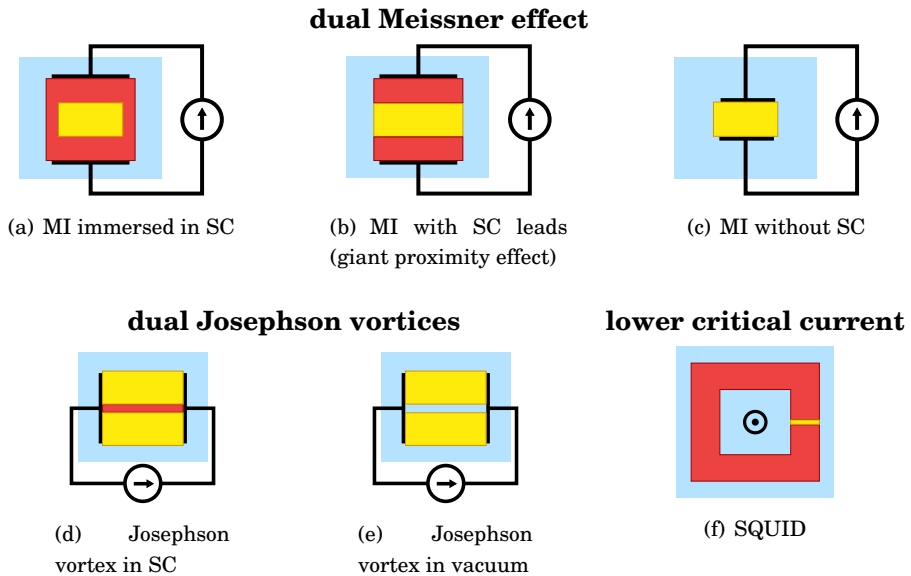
dual Meissner effect

(a) MI immersed in SC

(b) MI with SC leads (giant proximity effect)

(c) MI without SC

dual Josephson vortices

(d) Josephson vortex in SC

(e) Josephson vortex in vacuum

lower critical current

(f) SQUID